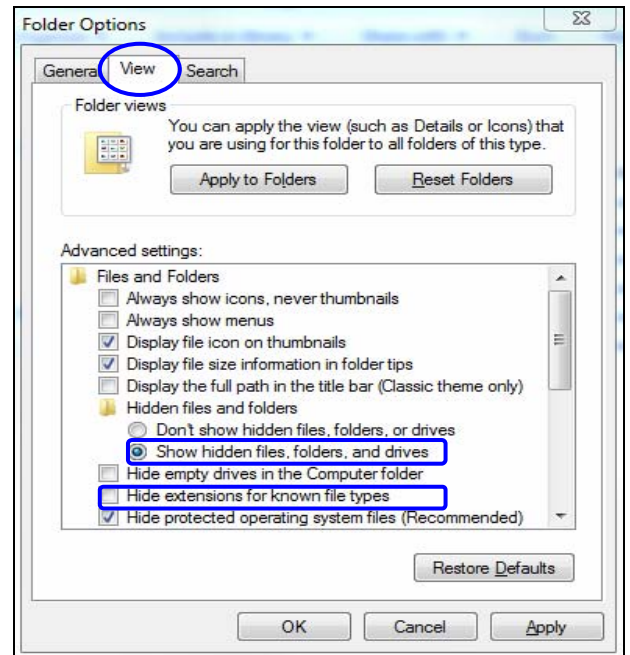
Folder Options

General View Search

Folder views

You can apply the view (such as Details or Icons) that you are using for this folder to all folders of this type.

Apply to Folders

Reset Folders

Advanced settings:

Files and Folders

Always show icons, never thumbnails

Always show menus

Display file icon on thumbnails

Display file size information in folder tips

Display the full path in the title bar (Classic theme only)

Hidden files and folders

Don't show hidden files, folders, or drives

Show hidden files, folders, and drives

Hide empty drives in the Computer folder

Hide extensions for known file types

Hide protected operating system files (Recommended)

Restore Defaults

OK

Cancel

Apply